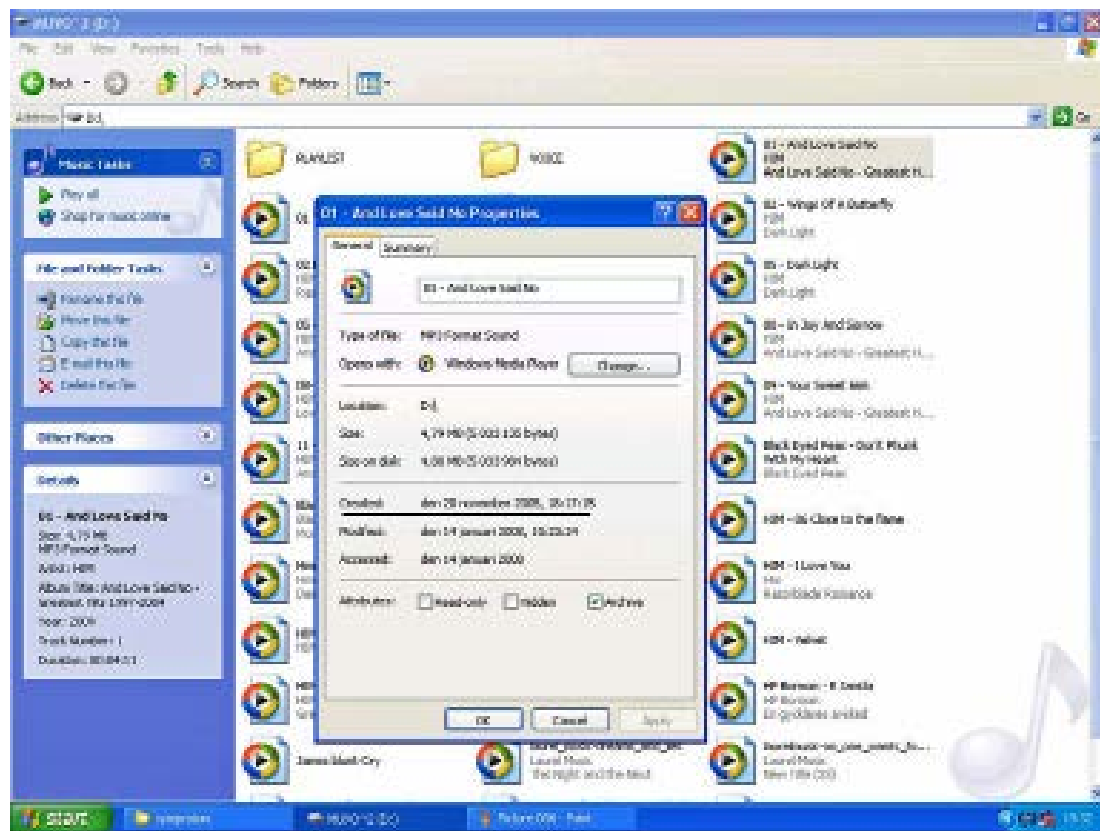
MUSIC 2 (D:)

File Edit View Favorites Tools Help

Back Search Folders

Address D:\

Go

Music Tasks

Play all

Shop for music online

File and Folder Tasks

Rename this file

Move this file

Copy this file

E-mail this file

Delete this file

Other Places

Details

01 - And Love Said No
Size: 4,79 MB
MP3 Format Sound
Artist: HIM
Album Title: And Love Said No - Greatest Hits 1997-2004
Year: 2004
Track Number: 1
Duration: 00:04:11

PLAYLIST

MUSIC

01 - And Love Said No
HIM
And Love Said No - Greatest H...

02 - Wings Of A Butterfly
HIM
Dark Light

05 - Dark Light
HIM
Dark Light

08 - In Joy And Sorrow
HIM
And Love Said No - Greatest H...

09 - Your Sweet 666
HIM
And Love Said No - Greatest H...

Black Eyed Peas - Don't Phunk With My Heart
Black Eyed Peas

HIM - 06 Close to the flame

HIM - I Love You
Him
Razorblade Romance

HIM - Velvet

MP Buress - 8 Sentie
MP Buress
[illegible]

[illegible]
Laurel Music
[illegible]

James Blunt Cry

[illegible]
Laurel Music
The Night and the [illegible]

01 - And Love Said No Properties

General Summary

01 - And Love Said No

Type of file: MP3 Format Sound

Opens with: Windows Media Player Change...

Location: D:\

Size: 4,79 MB (5 033 135 bytes)

Size on disk: 4,80 MB (5 033 984 bytes)

Created: den 28 november 2005, 16:11:05

Modified: den 14 januari 2006, 16:23:34

Accessed: den 14 januari 2006

Attributes: Read-only Hidden Archive

OK Cancel Apply

start

MUSIC 2 (D:)

Picture 006 - Paint